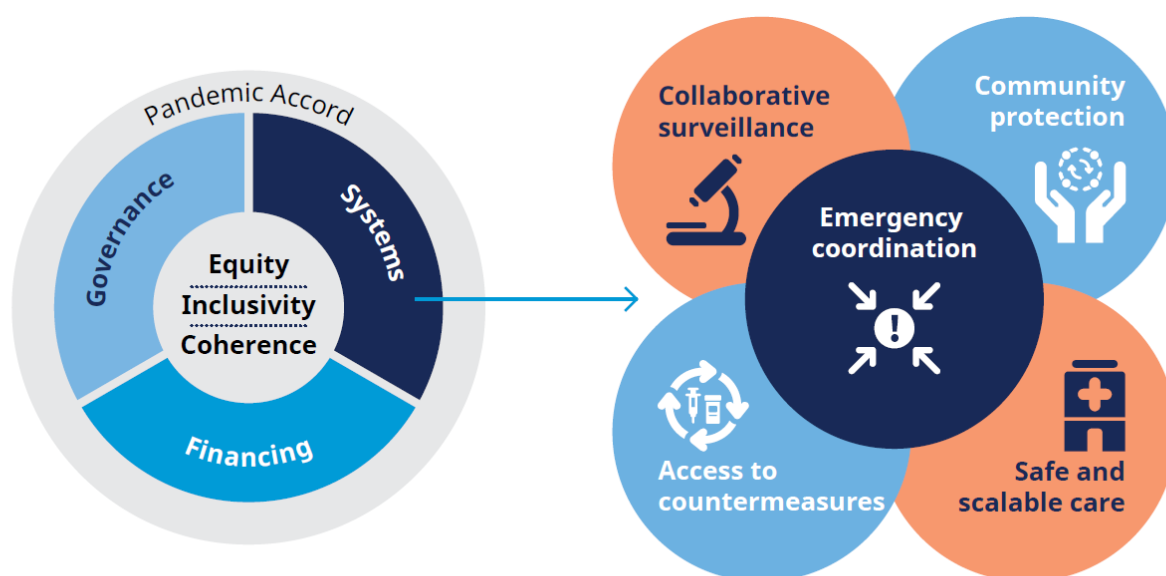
Pandemic Accord

Governance

Systems

Financing

Equity

Inclusivity

Coherence

Collaborative surveillance

Community protection

Emergency coordination

Access to countermeasures

Safe and scalable care